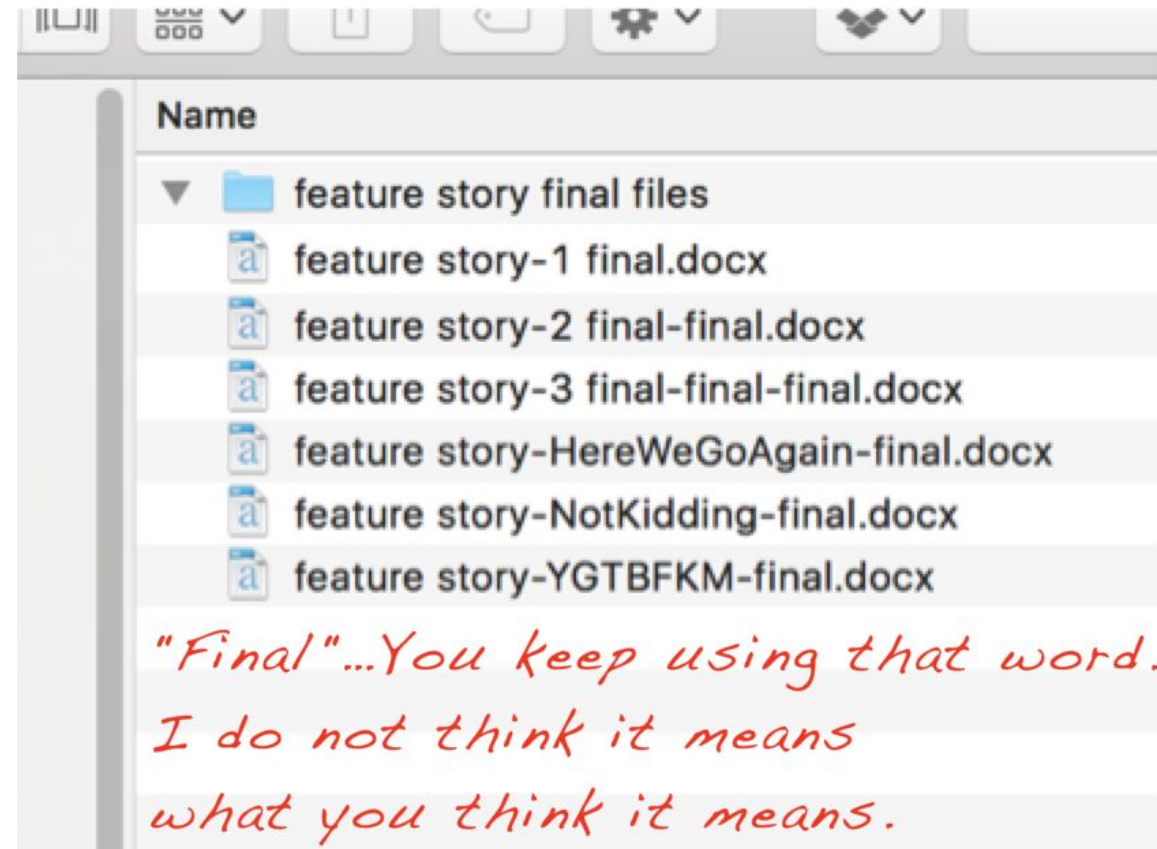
Name

feature story final files

feature story-1 final.docx

feature story-2 final-final.docx

feature story-3 final-final-final.docx

feature story-HereWeGoAgain-final.docx

feature story-NotKidding-final.docx

feature story-YGTBFKM-final.docx

"Final"...You keep using that word. I do not think it means what you think it means.